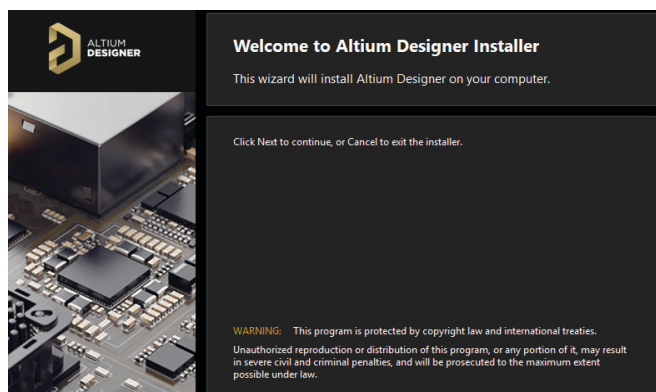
ALTIUM
DESIGNER

Welcome to Altium Designer Installer

This wizard will install Altium Designer on your computer.

Click Next to continue, or Cancel to exit the installer.

WARNING: This program is protected by copyright law and international treaties.

Unauthorized reproduction or distribution of this program, or any portion of it, may result in severe civil and criminal penalties, and will be prosecuted to the maximum extent possible under law.